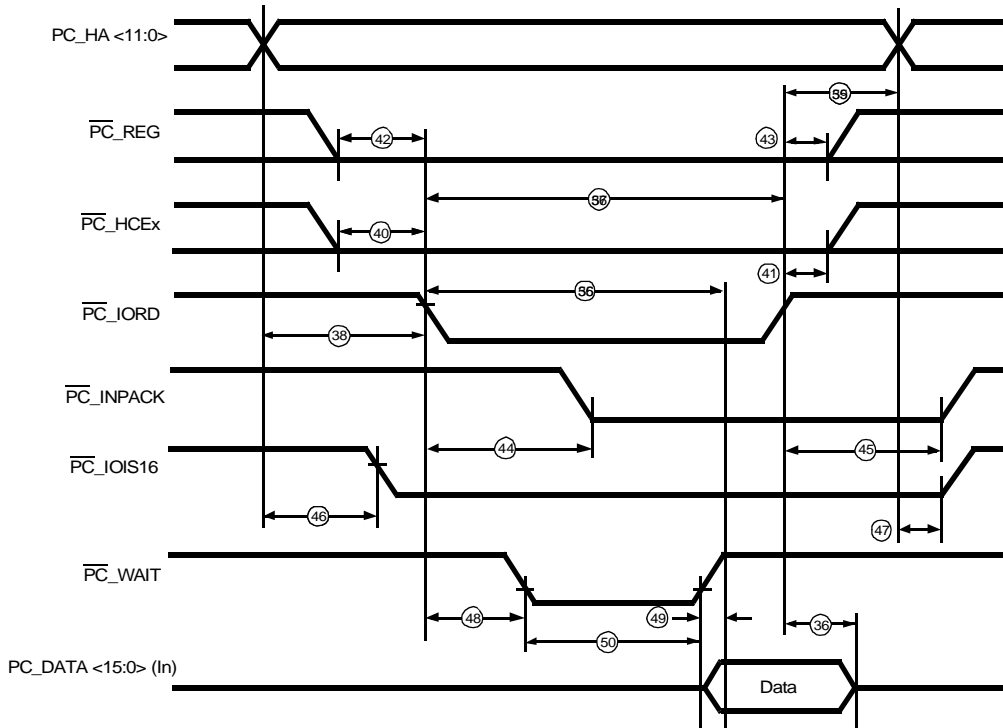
PC_HA <11:0>

39

$\overline{PC}$_REG

42

43

37

$\overline{PC}$_HCEx

40

41

36

$\overline{PC}$_IORD

38

$\overline{PC}$_INPACK

44

45

$\overline{PC}$_IOIS16

46

47

$\overline{PC}$_WAIT

48

49

36

50

PC_DATA <15:0> (In)

Data